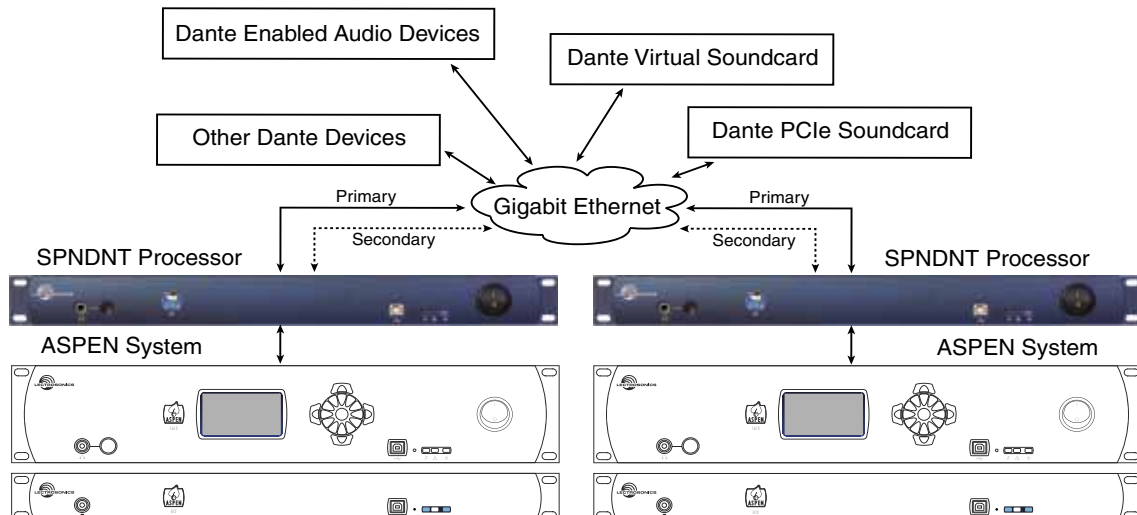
Dante Enabled Audio Devices

Dante Virtual Soundcard

Other Dante Devices

Dante PCIe Soundcard

Primary

Gigabit Ethernet

Primary

Secondary

Secondary

SPNDNT Processor

SPNDNT Processor

ASPEN System

ASPEN System

LECTROSONICS

ASPEN

LECTROSONICS

ASPEN

LECTROSONICS

ASPEN

LECTROSONICS

ASPEN